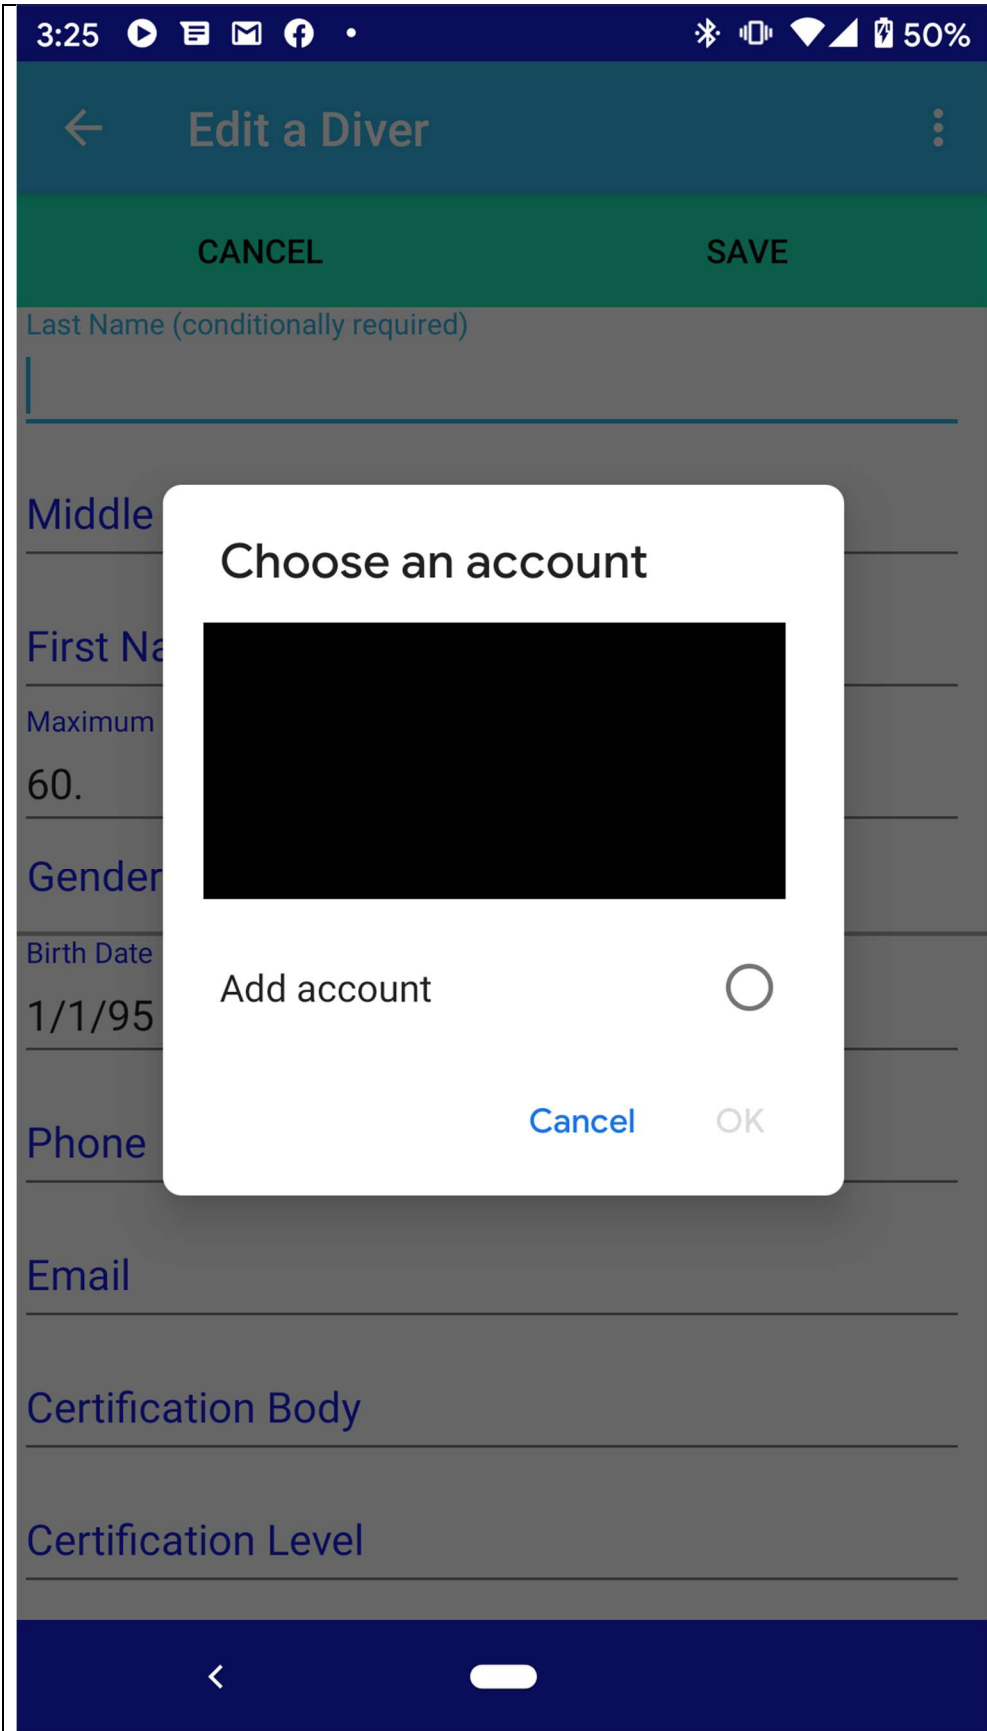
3:25 50%

Edit a Diver

CANCEL SAVE

Last Name (conditionally required)

Middle

First Na

Maximum

60.

Gender

Birth Date

1/1/95

Phone

Email

Certification Body

Certification Level

Choose an account

Add account

Cancel OK